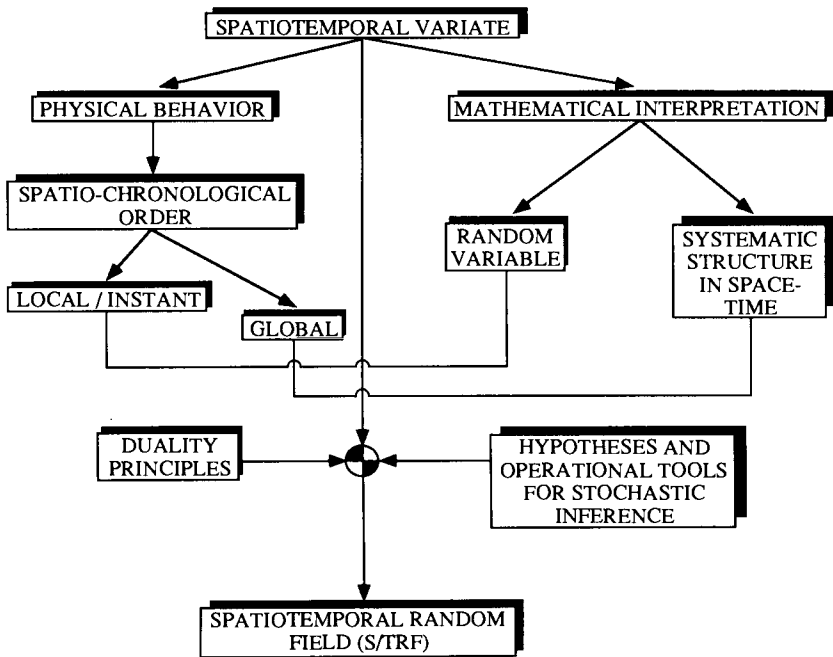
SPATIOTEMPORAL VARIATE

PHYSICAL BEHAVIOR

MATHEMATICAL INTERPRETATION

SPATIO-CHRONOLOGICAL ORDER

RANDOM VARIABLE

SYSTEMATIC STRUCTURE IN SPACE-TIME

LOCAL / INSTANT

GLOBAL

DUALITY PRINCIPLES

HYPOTHESES AND OPERATIONAL TOOLS FOR STOCHASTIC INFERENCE

SPATIOTEMPORAL RANDOM FIELD (S/TRF)